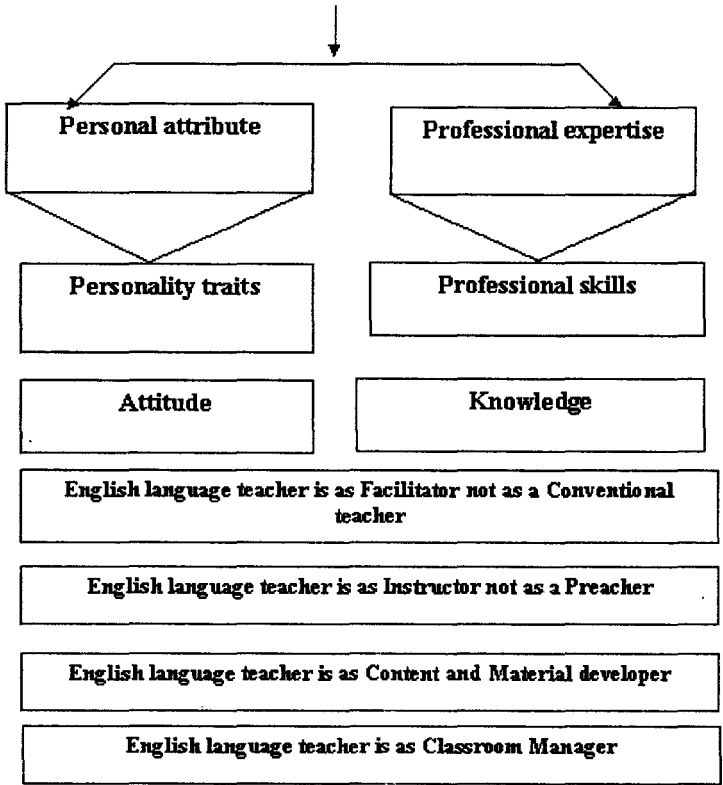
Personal attribute

Professional expertise

Personality traits

Professional skills

Attitude

Knowledge

English language teacher is as Facilitator not as a Conventional teacher

English language teacher is as Instructor not as a Preacher

English language teacher is as Content and Material developer

English language teacher is as Classroom Manager